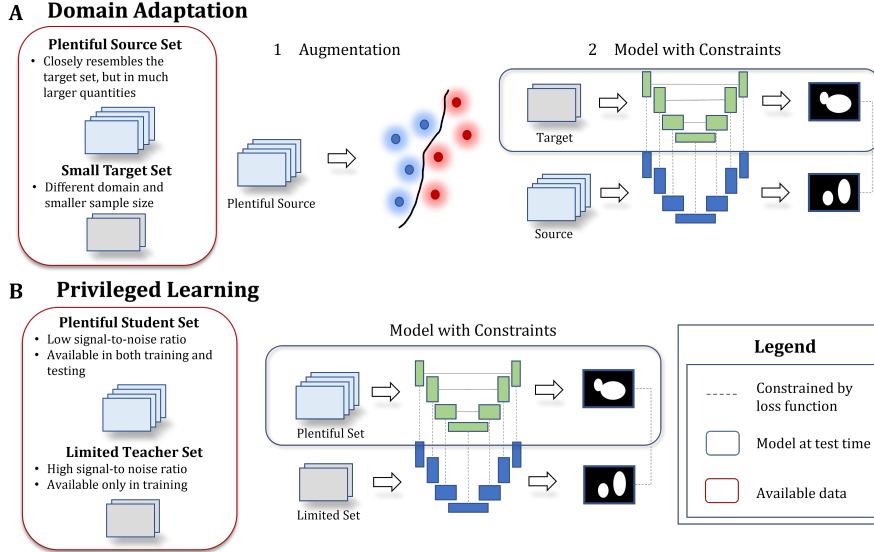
A Domain Adaptation

Plentiful Source Set
• Closely resembles the target set, but in much larger quantities

Small Target Set
• Different domain and smaller sample size

1 Augmentation

Plentiful Source

2 Model with Constraints

Target

Source

B Privileged Learning

Plentiful Student Set
• Low signal-to-noise ratio
• Available in both training and testing

Limited Teacher Set
• High signal-to noise ratio
• Available only in training

Model with Constraints

Plentiful Set

Limited Set

Legend

Constrained by loss function

Model at test time

Available data